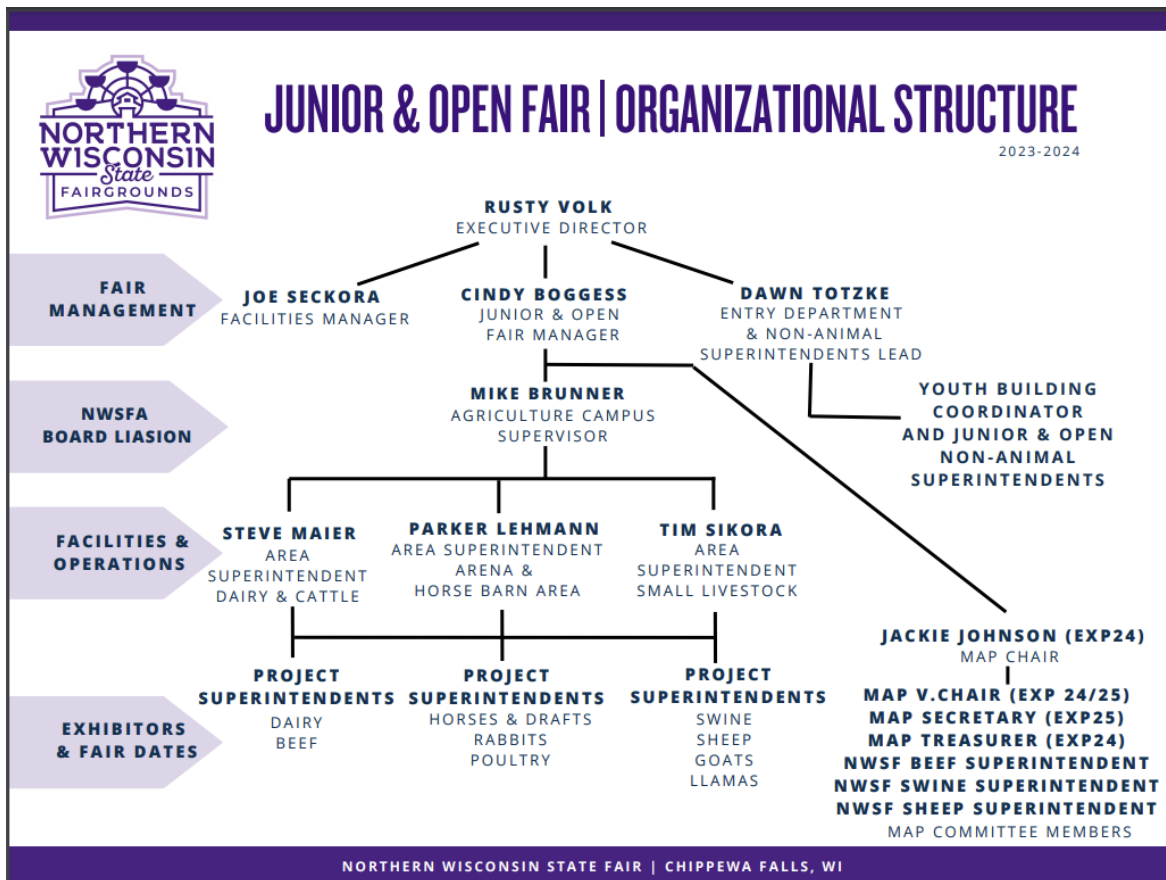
NORTHERN WISCONSIN State FAIRGROUNDS

JUNIOR & OPEN FAIR | ORGANIZATIONAL STRUCTURE

2023-2024

RUSTY VOLK
EXECUTIVE DIRECTOR

FAIR MANAGEMENT

JOE SECKORA
FACILITIES MANAGER

CINDY BOGGESS
JUNIOR & OPEN FAIR MANAGER

DAWN TOTZKE
ENTRY DEPARTMENT & NON-ANIMAL SUPERINTENDENTS LEAD

NWSFA BOARD LIASION

MIKE BRUNNER
AGRICULTURE CAMPUS SUPERVISOR

YOUTH BUILDING COORDINATOR AND JUNIOR & OPEN NON-ANIMAL SUPERINTENDENTS

FACILITIES & OPERATIONS

STEVE MAIER
AREA SUPERINTENDENT DAIRY & CATTLE

PARKER LEHMANN
AREA SUPERINTENDENT ARENA & HORSE BARN AREA

TIM SIKORA
AREA SUPERINTENDENT SMALL LIVESTOCK

JACKIE JOHNSON (EXP24)
MAP CHAIR

EXHIBITORS & FAIR DATES

PROJECT SUPERINTENDENTS
DAIRY
BEEF

PROJECT SUPERINTENDENTS
HORSES & DRAFTS
RABBITS
POULTRY

PROJECT SUPERINTENDENTS
SWINE
SHEEP
GOATS
LLAMAS

MAP V.CHAIR (EXP 24/25)
MAP SECRETARY (EXP25)
MAP TREASURER (EXP24)
NWSF BEEF SUPERINTENDENT
NWSF SWINE SUPERINTENDENT
NWSF SHEEP SUPERINTENDENT
MAP COMMITTEE MEMBERS

NORTHERN WISCONSIN STATE FAIR | CHIPPEWA FALLS, WI